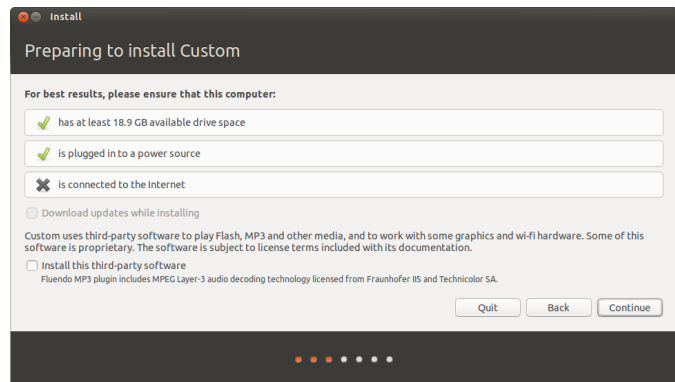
Install

Preparing to install Custom

For best results, please ensure that this computer:

has at least 18.9 GB available drive space

is plugged in to a power source

is connected to the Internet

Download updates while installing

Custom uses third-party software to play Flash, MP3 and other media, and to work with some graphics and wi-fi hardware. Some of this software is proprietary. The software is subject to license terms included with its documentation.

Install this third-party software

Fluendo MP3 plugin includes MPEG Layer-3 audio decoding technology licensed from Fraunhofer IIS and Technicolor SA.

Quit Back Continue